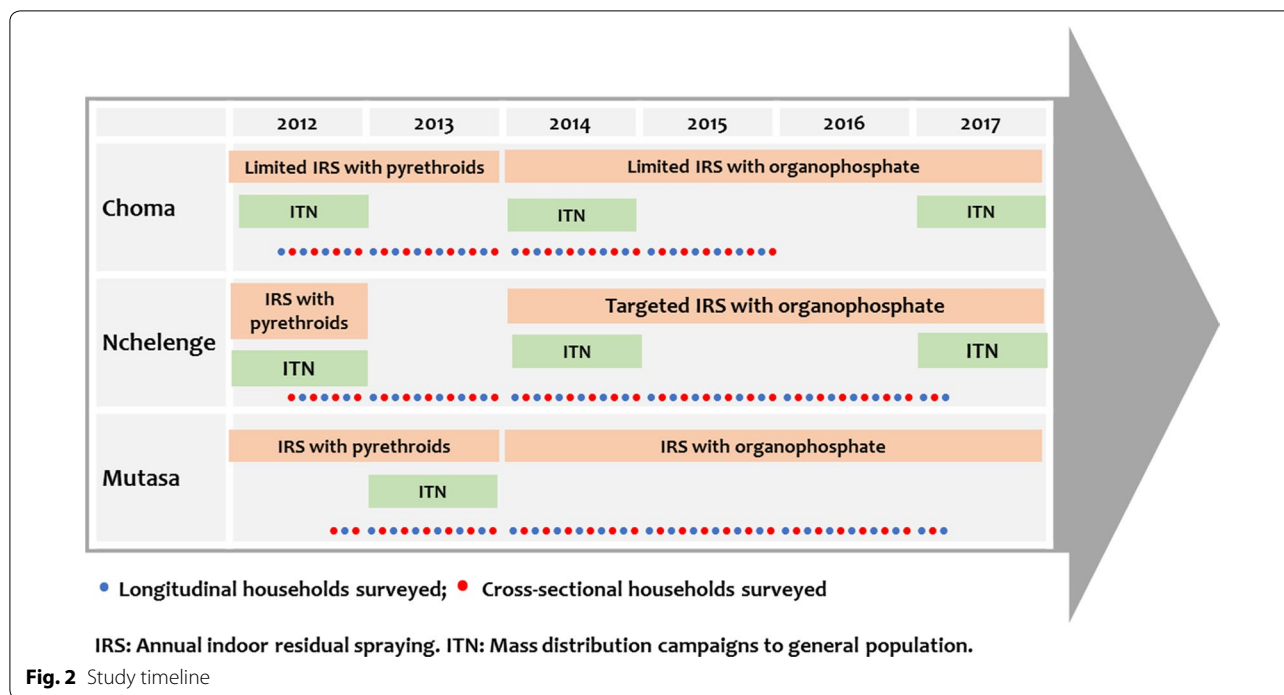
| | 2012 | 2013 | 2014 | 2015 | 2016 | 2017 |
|---|---|---|---|---|---|---|
| Choma | Limited IRS with pyrethroids; ITN | | Limited IRS with organophosphate; ITN | | | ITN |
| Nchelenge | IRS with pyrethroids; ITN | | Targeted IRS with organophosphate; ITN | | | ITN |
| Mutasa | IRS with pyrethroids | ITN | IRS with organophosphate | | | |

• Longitudinal households surveyed; • Cross-sectional households surveyed

IRS: Annual indoor residual spraying. ITN: Mass distribution campaigns to general population.

Fig. 2 Study timeline